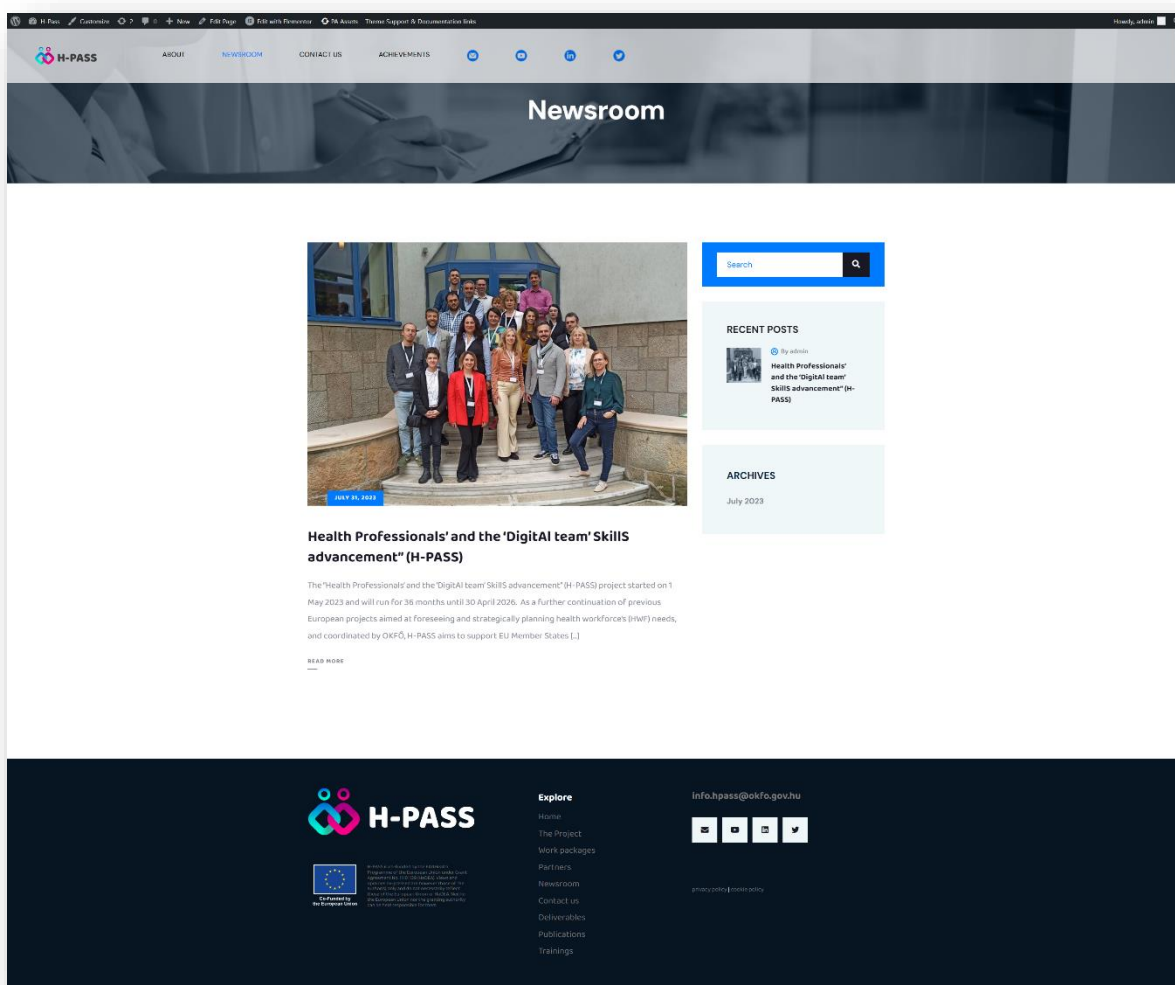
H-Pass Customize 2 0 New Edit Page Edit with Elementor PA Assets Theme Support & Documentation links Howdy, admin

H-PASS ABOUT NEWSROOM CONTACT US ACHIEVEMENTS

Newsroom

JULY 31, 2023

Health Professionals' and the 'DigitAl team' SkillS advancement" (H-PASS)

The "Health Professionals' and the 'DigitAl team' SkillS advancement" (H-PASS) project started on 1 May 2023 and will run for 36 months until 30 April 2026. As a further continuation of previous European projects aimed at foreseeing and strategically planning health workforce's (HWF) needs, and coordinated by OKFŐ, H-PASS aims to support EU Member States [...]

READ MORE

Search

RECENT POSTS

By admin

Health Professionals' and the 'DigitAl team' SkillS advancement" (H-PASS)

ARCHIVES

July 2023

H-PASS

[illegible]

Co-funded by the European Union

Explore

Home

The Project

Work packages

Partners

Newsroom

Contact us

Deliverables

Publications

Trainings

info.hpass@okfo.gov.hu

privacy policy | cookie policy